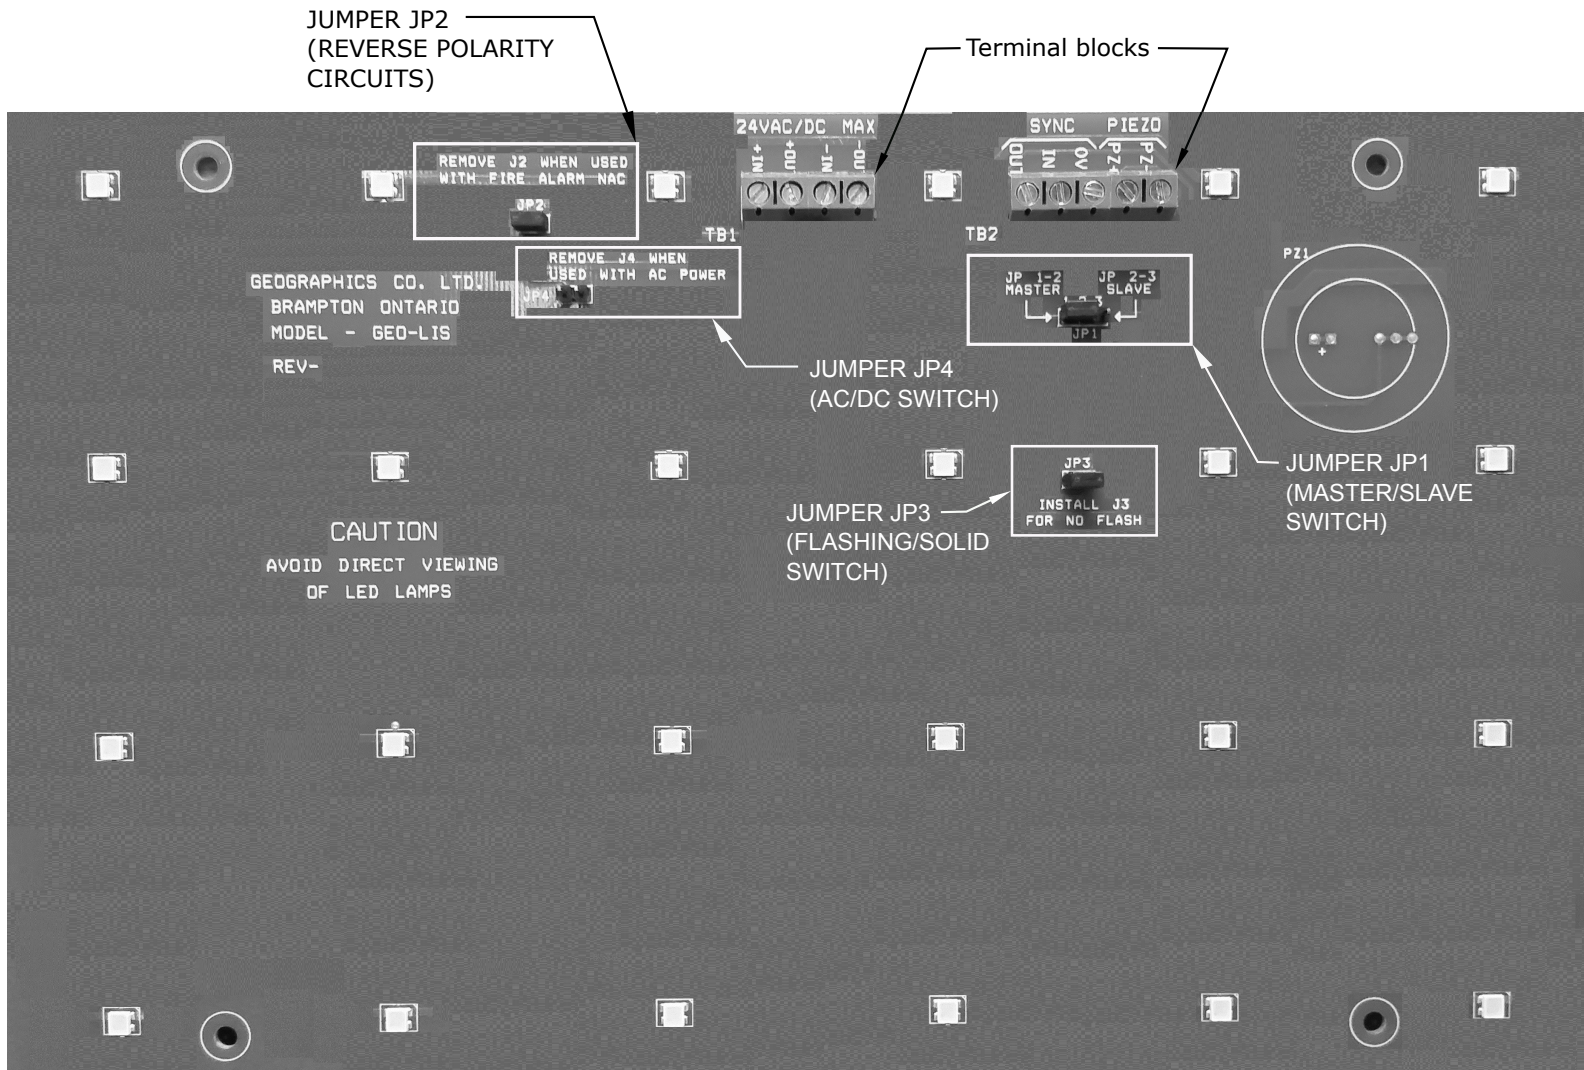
JUMPER JP2
(REVERSE POLARITY
CIRCUITS)

Terminal blocks

24VAC/DC MAX

IN+ OU+ IN- OU-

SYNC PIEZO

OUT IN 0V PZ+ PZ-

REMOVE J2 WHEN USED WITH FIRE ALARM NAC

JP2

TB1

TB2

REMOVE J4 WHEN USED WITH AC POWER

JP4

GEOGRAPHICS CO. LTD.
BRAMPTON ONTARIO
MODEL - GEO-LIS

REV-

JP 1-2 MASTER

JP 2-3 SLAVE

JP1

PZ1

JUMPER JP4
(AC/DC SWITCH)

JP3

INSTALL J3 FOR NO FLASH

JUMPER JP1
(MASTER/SLAVE
SWITCH)

JUMPER JP3
(FLASHING/SOLID
SWITCH)

CAUTION
AVOID DIRECT VIEWING
OF LED LAMPS